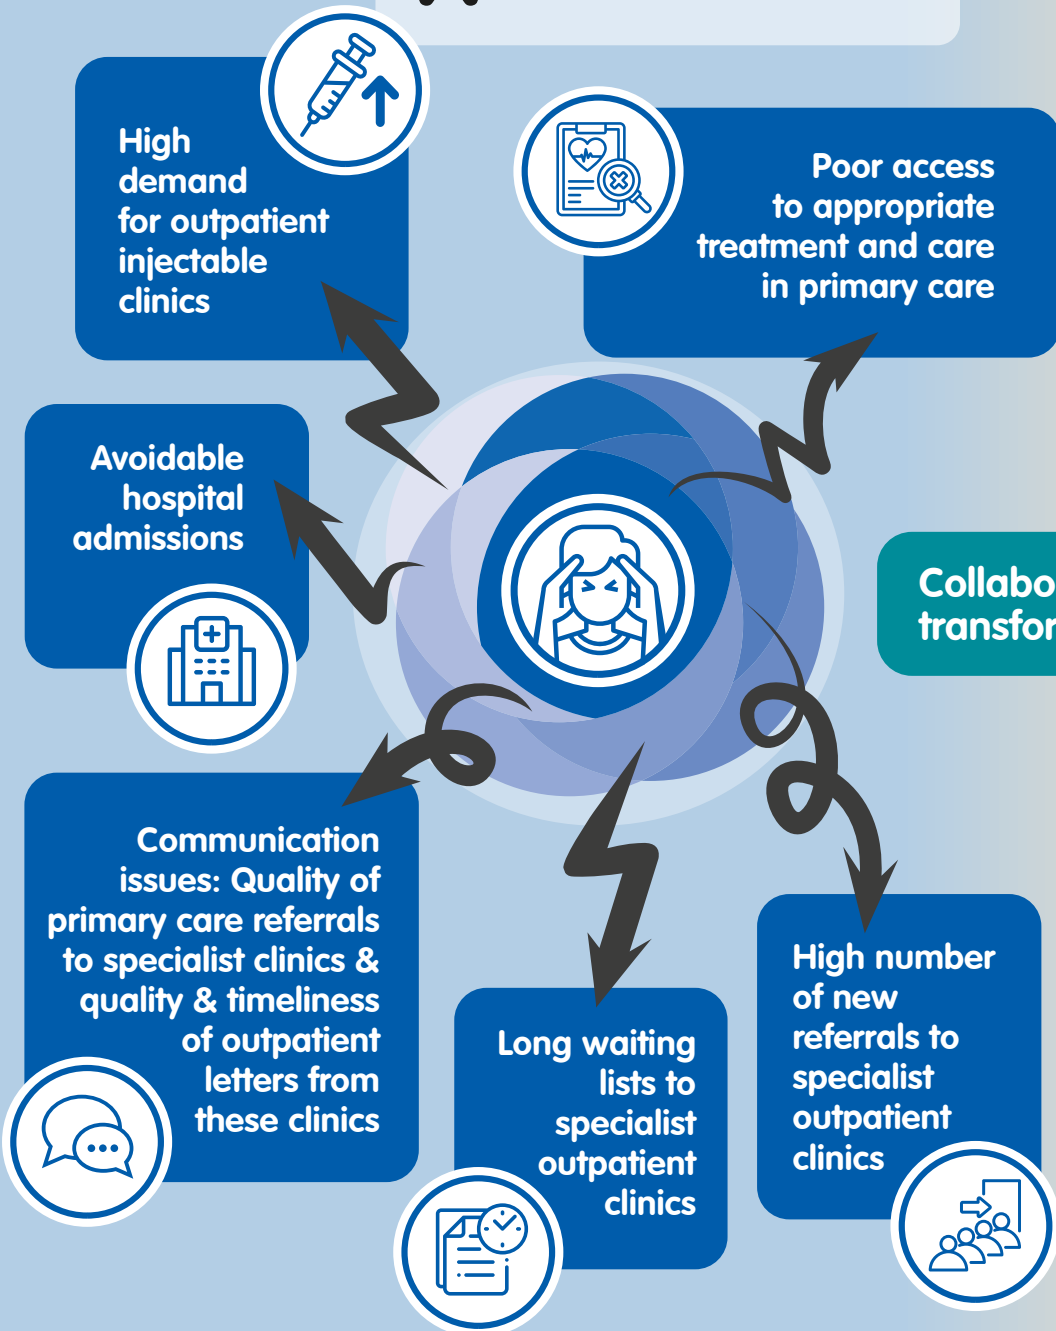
High demand for outpatient injectable clinics

Poor access to appropriate treatment and care in primary care

Avoidable hospital admissions

Collabo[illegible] transfor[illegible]

Communication issues: Quality of primary care referrals to specialist clinics & quality & timeliness of outpatient letters from these clinics

Long waiting lists to specialist outpatient clinics

High number of new referrals to specialist outpatient clinics